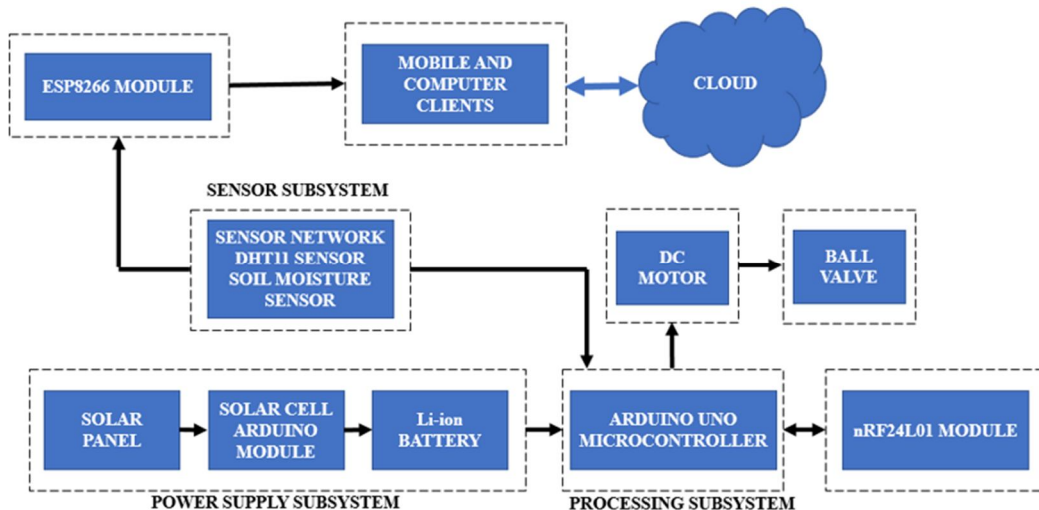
ESP8266 MODULE

MOBILE AND COMPUTER CLIENTS

CLOUD

SENSOR SUBSYSTEM

SENSOR NETWORK DHT11 SENSOR SOIL MOISTURE SENSOR

DC MOTOR

BALL VALVE

SOLAR PANEL

SOLAR CELL ARDUINO MODULE

Li-ion BATTERY

ARDUINO UNO MICROCONTROLLER

nRF24L01 MODULE

POWER SUPPLY SUBSYSTEM

PROCESSING SUBSYSTEM